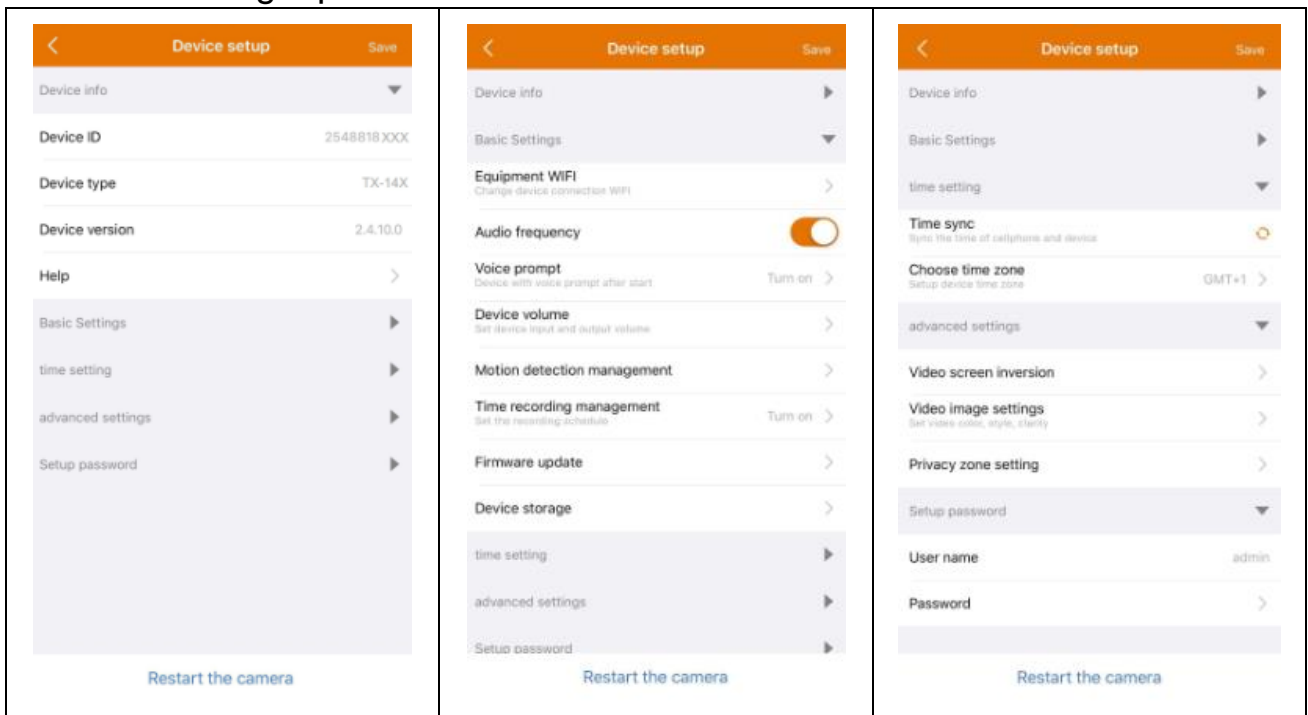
Device setup
Save

Device info

Device ID 2548818XXX

Device type TX-14X

Device version 2.4.10.0

Help

Basic Settings

time setting

advanced settings

Setup password

Restart the camera

Device setup
Save

Device info

Basic Settings

Equipment WIFI
Change device connection WIFI

Audio frequency

Voice prompt
Device with voice prompt after start
Turn on

Device volume
Set device input and output volume

Motion detection management

Time recording management
Set the recording schedule
Turn on

Firmware update

Device storage

time setting

advanced settings

Setup password

Restart the camera

Device setup
Save

Device info

Basic Settings

time setting

Time sync
Sync the time of cellphone and device

Choose time zone
Setup device time zone
GMT+1

advanced settings

Video screen inversion

Video image settings
Set video color, style, clarity

Privacy zone setting

Setup password

User name admin

Password

Restart the camera